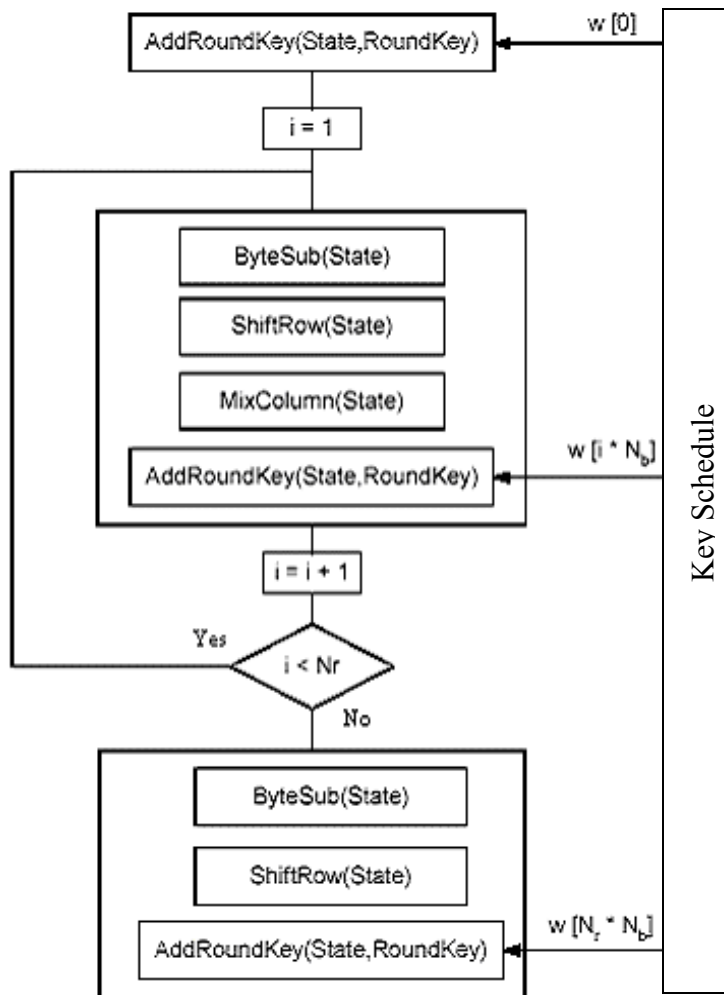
AddRoundKey(State,RoundKey)

w [0]

i = 1

ByteSub(State)

ShiftRow(State)

MixColumn(State)

AddRoundKey(State,RoundKey)

w [i * $N_b$]

Kev Schedule

i = i + 1

Yes

i < Nr

No

ByteSub(State)

ShiftRow(State)

AddRoundKey(State,RoundKey)

w [$N_r$ * $N_b$]